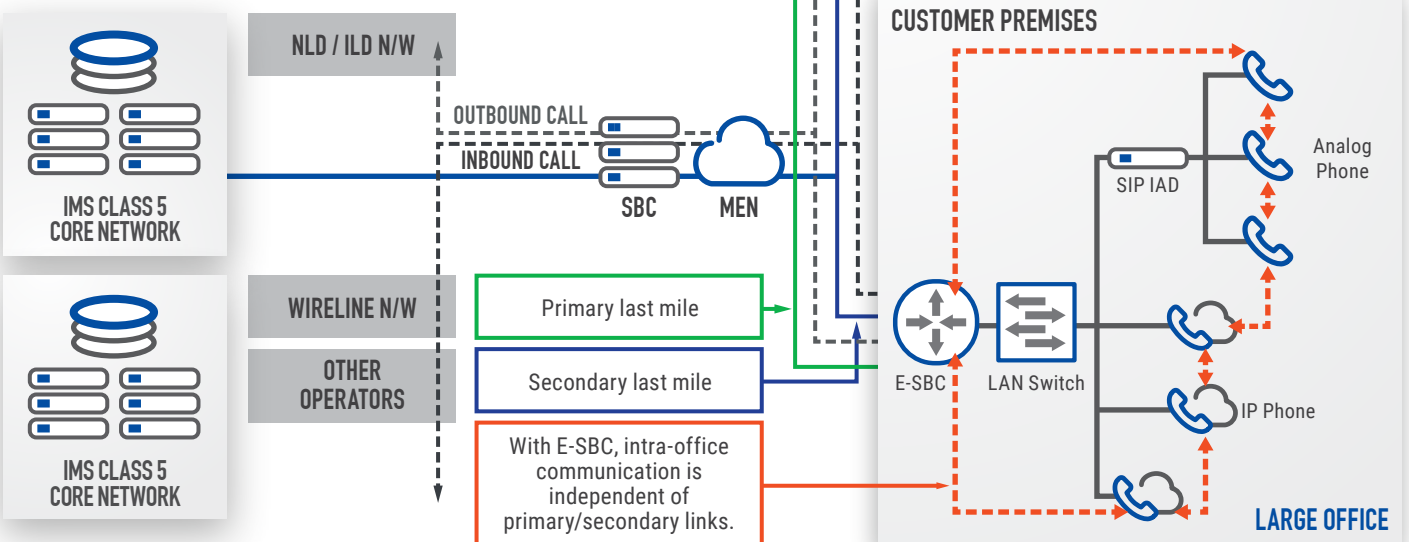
IMS CLASS 5 CORE NETWORK

IMS CLASS 5 CORE NETWORK

NLD / ILD N/W

OUTBOUND CALL

INBOUND CALL

SBC

MEN

WIRELINE N/W

OTHER OPERATORS

Primary last mile

Secondary last mile

With E-SBC, intra-office communication is independent of primary/secondary links.

CUSTOMER PREMISES

SIP IAD

Analog Phone

E-SBC

LAN Switch

IP Phone

LARGE OFFICE